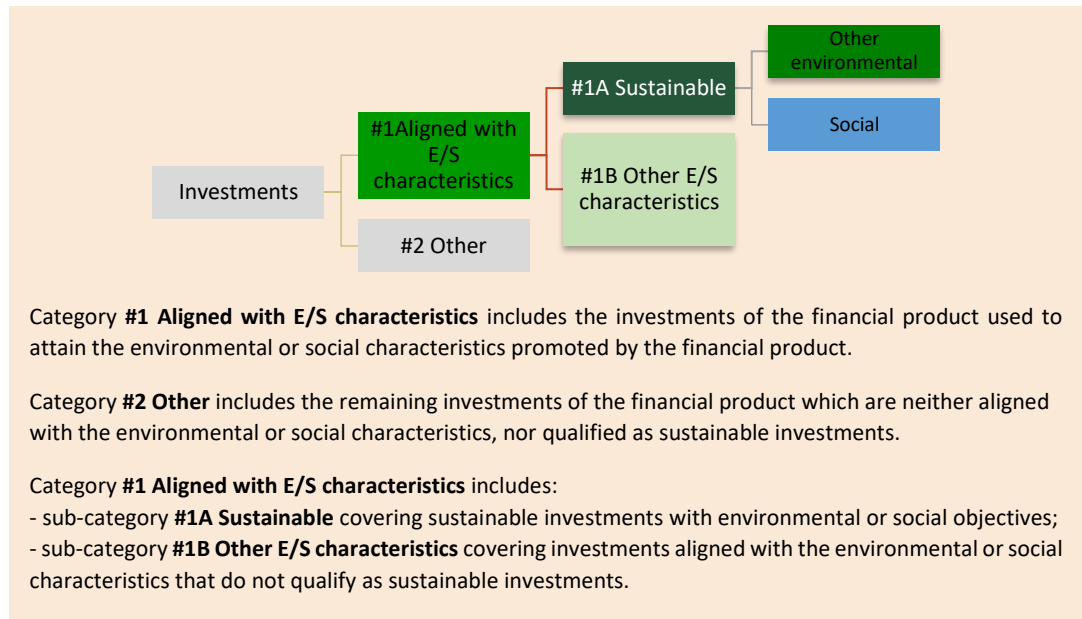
Investments

#1Aligned with E/S characteristics

#2 Other

#1A Sustainable

#1B Other E/S characteristics

Other environmental

Social

Category **#1 Aligned with E/S characteristics** includes the investments of the financial product used to attain the environmental or social characteristics promoted by the financial product.

Category **#2 Other** includes the remaining investments of the financial product which are neither aligned with the environmental or social characteristics, nor qualified as sustainable investments.

Category **#1 Aligned with E/S characteristics** includes:
- sub-category **#1A Sustainable** covering sustainable investments with environmental or social objectives;
- sub-category **#1B Other E/S characteristics** covering investments aligned with the environmental or social characteristics that do not qualify as sustainable investments.